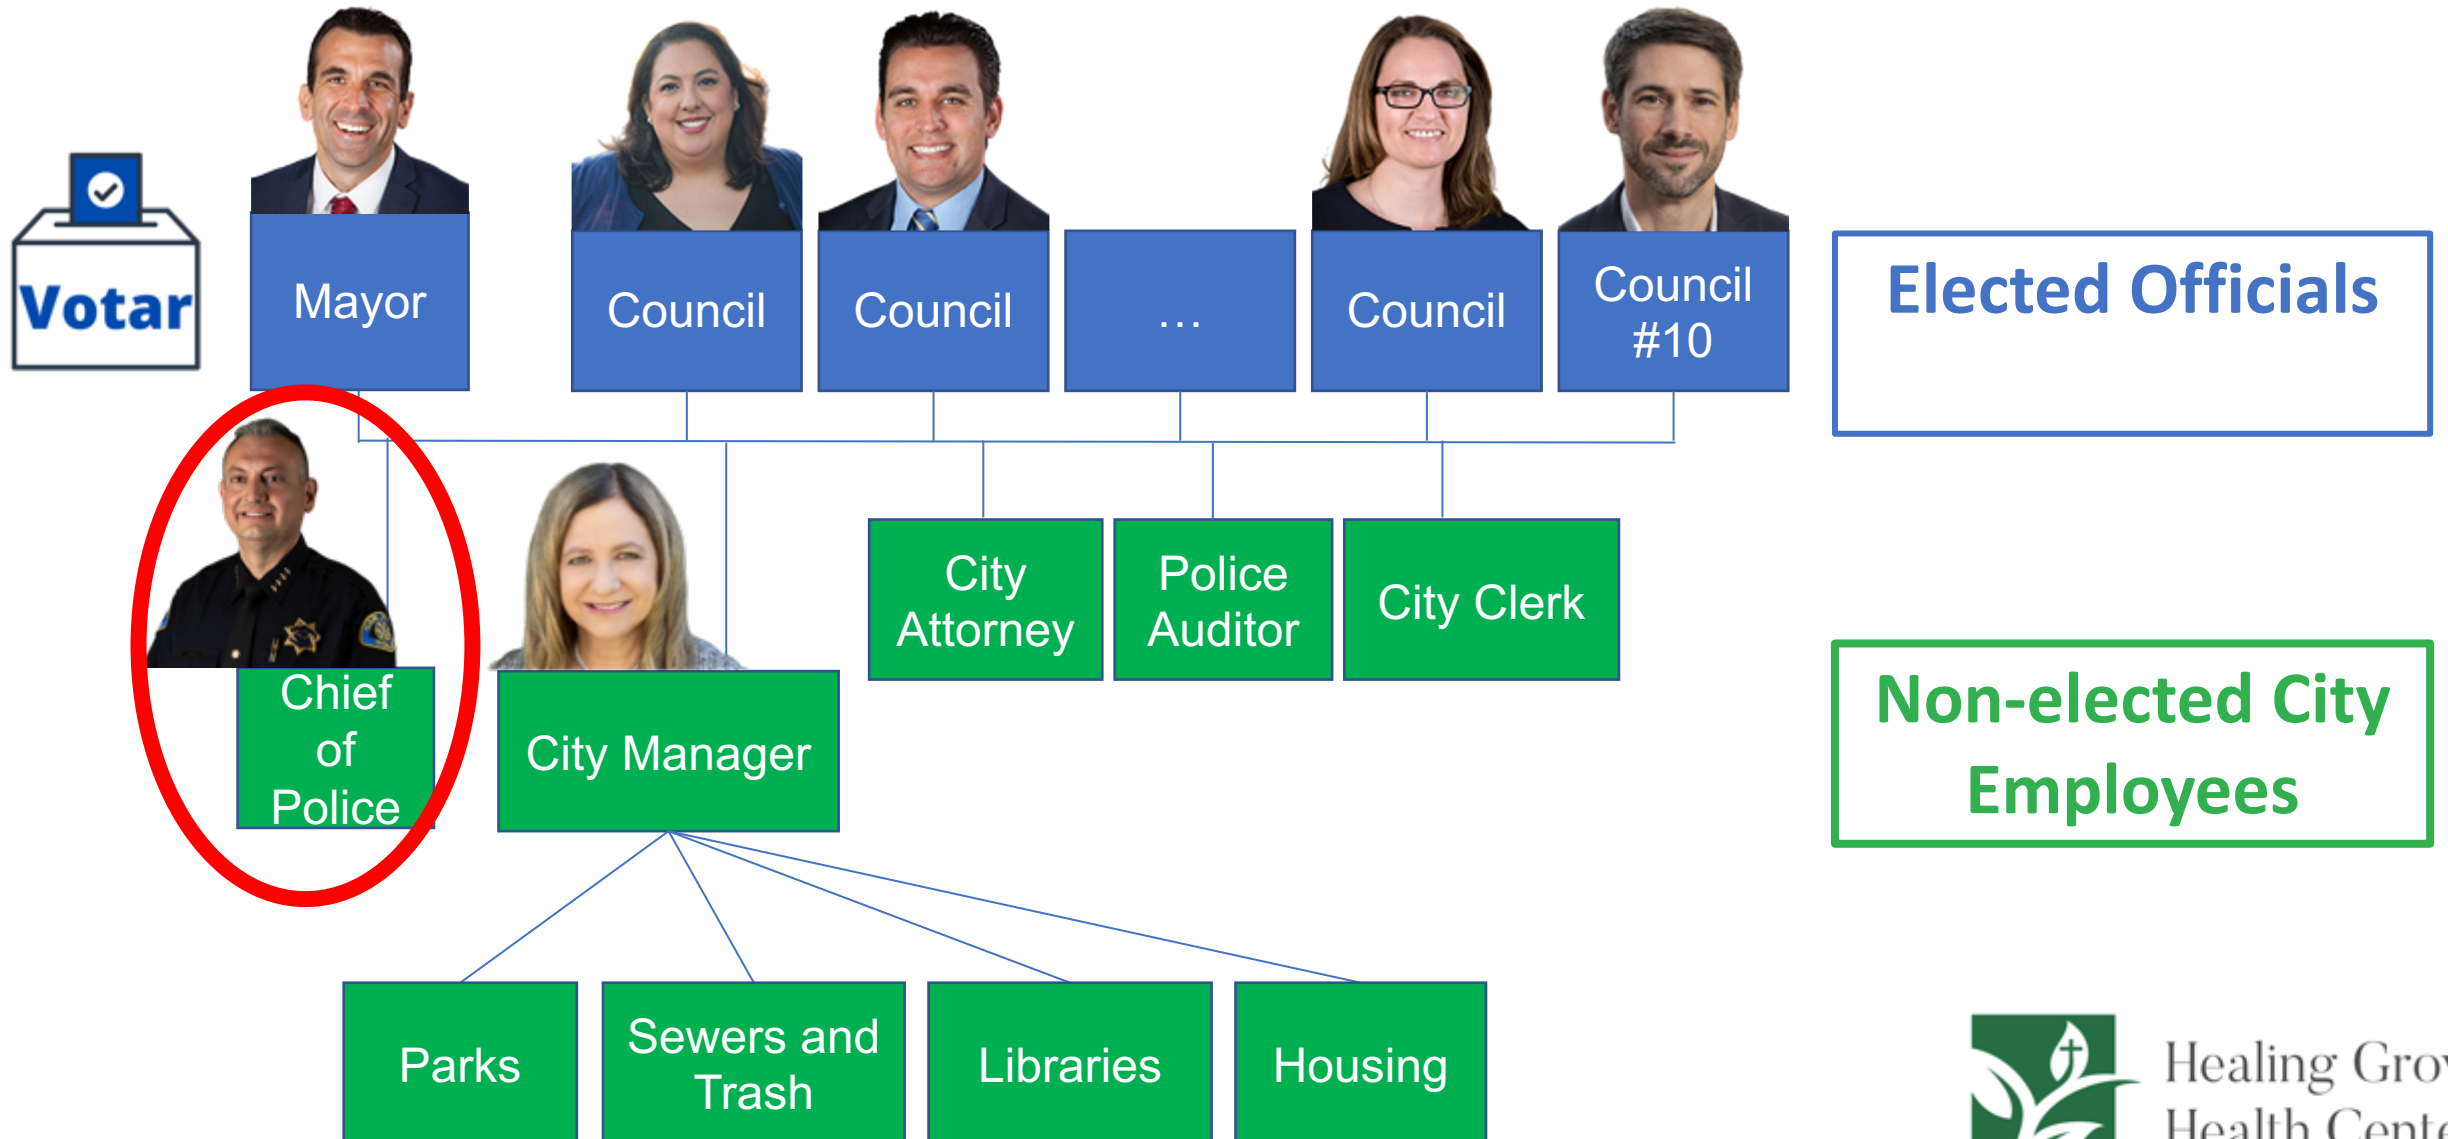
Votar

Mayor

Council

Council

...

Council

Council #10

Elected Officials

Chief of Police

City Manager

City Attorney

Police Auditor

City Clerk

Non-elected City Employees

Parks

Sewers and Trash

Libraries

Housing

Healing Gro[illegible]
Health Cent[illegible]